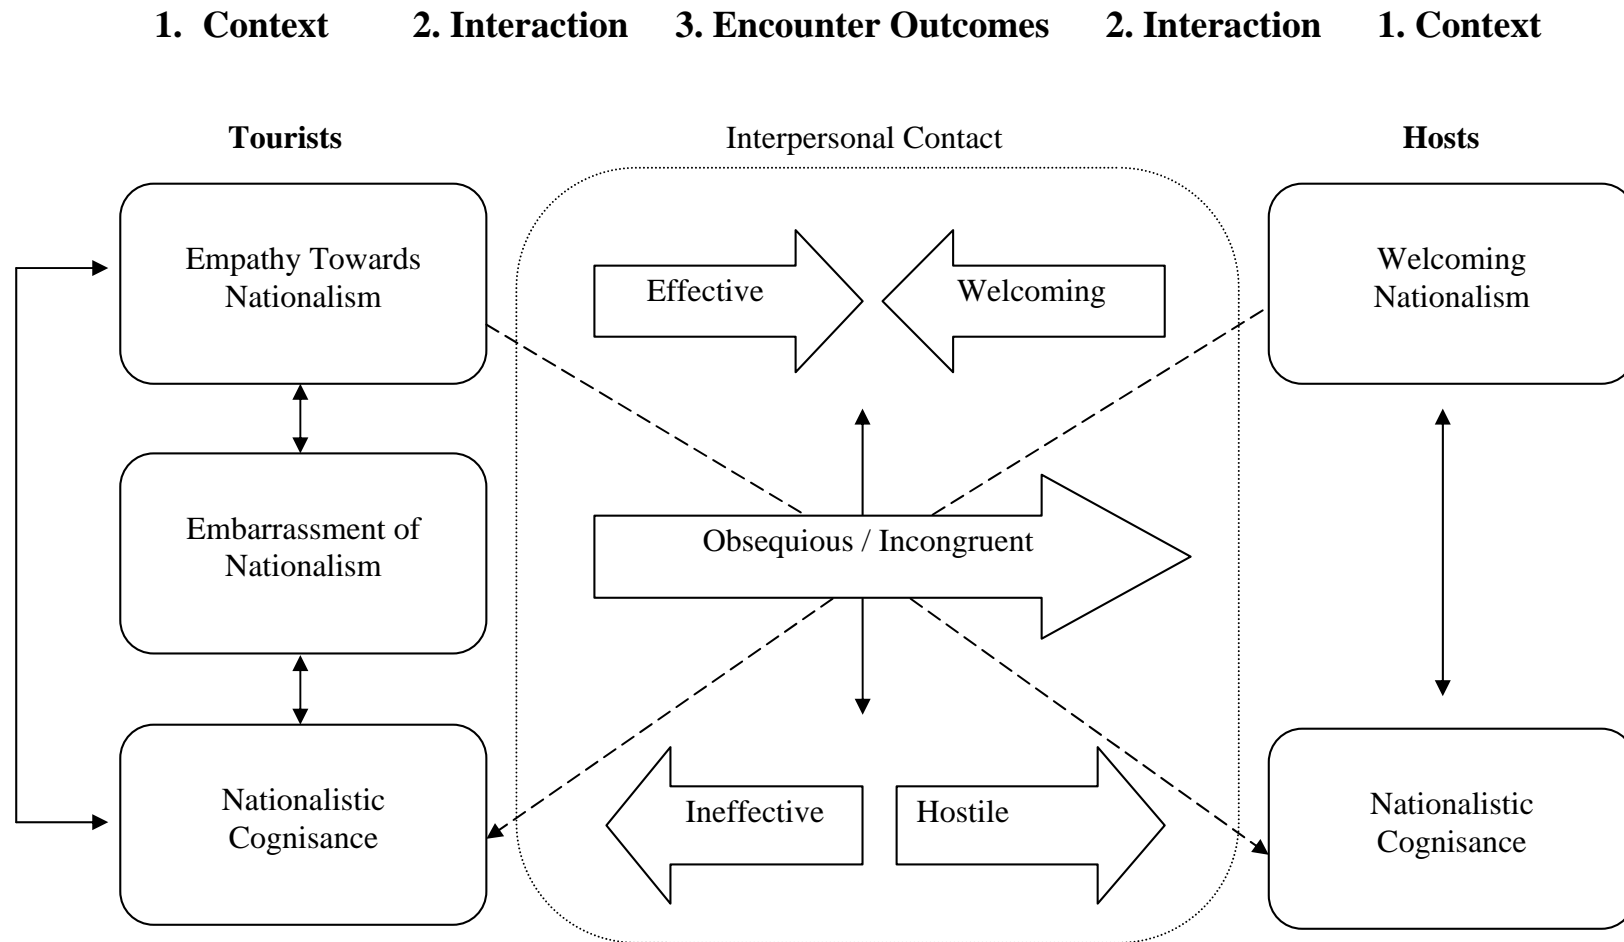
**1. Context** **2. Interaction** **3. Encounter Outcomes** **2. Interaction** **1. Context**

**Tourists**

Interpersonal Contact

**Hosts**

Empathy Towards Nationalism

Effective

Welcoming

Welcoming Nationalism

Embarrassment of Nationalism

Obsequious / Incongruent

Nationalistic Cognisance

Ineffective

Hostile

Nationalistic Cognisance